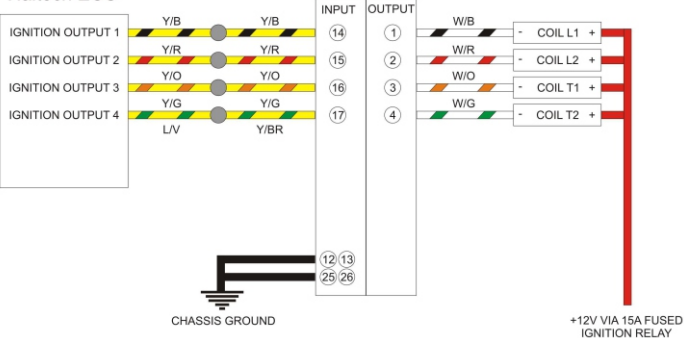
IGNITION OUTPUT 1
IGNITION OUTPUT 2
IGNITION OUTPUT 3
IGNITION OUTPUT 4

Y/B Y/B
Y/R Y/R
Y/O Y/O
Y/G Y/G
L/V Y/BR

INPUT OUTPUT
14 1
15 2
16 3
17 4

W/B
W/R
W/O
W/G

- COIL L1 +
- COIL L2 +
- COIL T1 +
- COIL T2 +

12 13
25 26

CHASSIS GROUND

+12V VIA 15A FUSED IGNITION RELAY